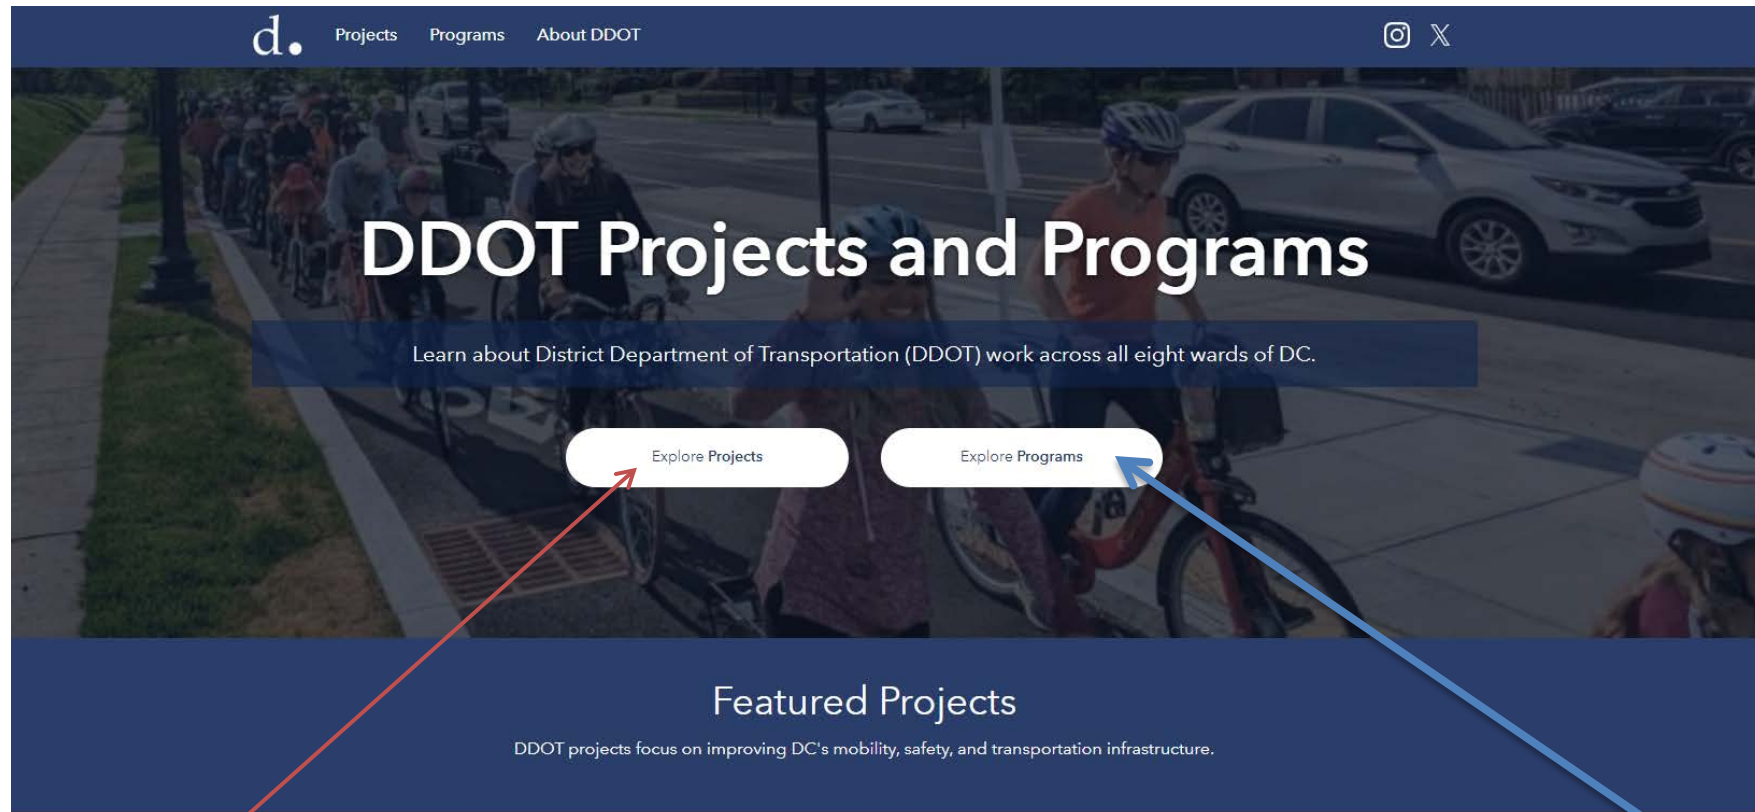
d.

Projects Programs About DDOT

DDOT Projects and Programs

Learn about District Department of Transportation (DDOT) work across all eight wards of DC.

Explore Projects

Explore Programs

Featured Projects

DDOT projects focus on improving DC's mobility, safety, and transportation infrastructure.